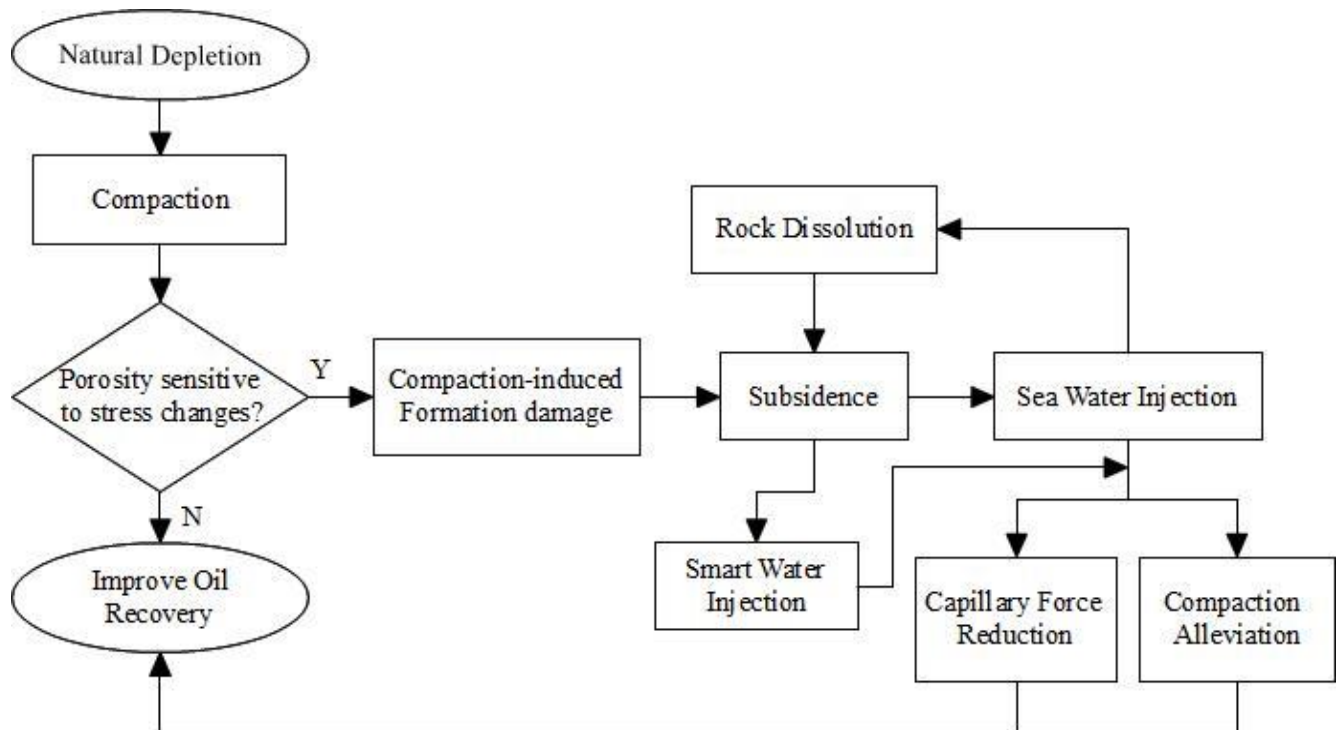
Natural Depletion

Compaction

Porosity sensitive to stress changes?

Y

N

Improve Oil Recovery

Compaction-induced Formation damage

Rock Dissolution

Subsidence

Sea Water Injection

Smart Water Injection

Capillary Force Reduction

Compaction Alleviation